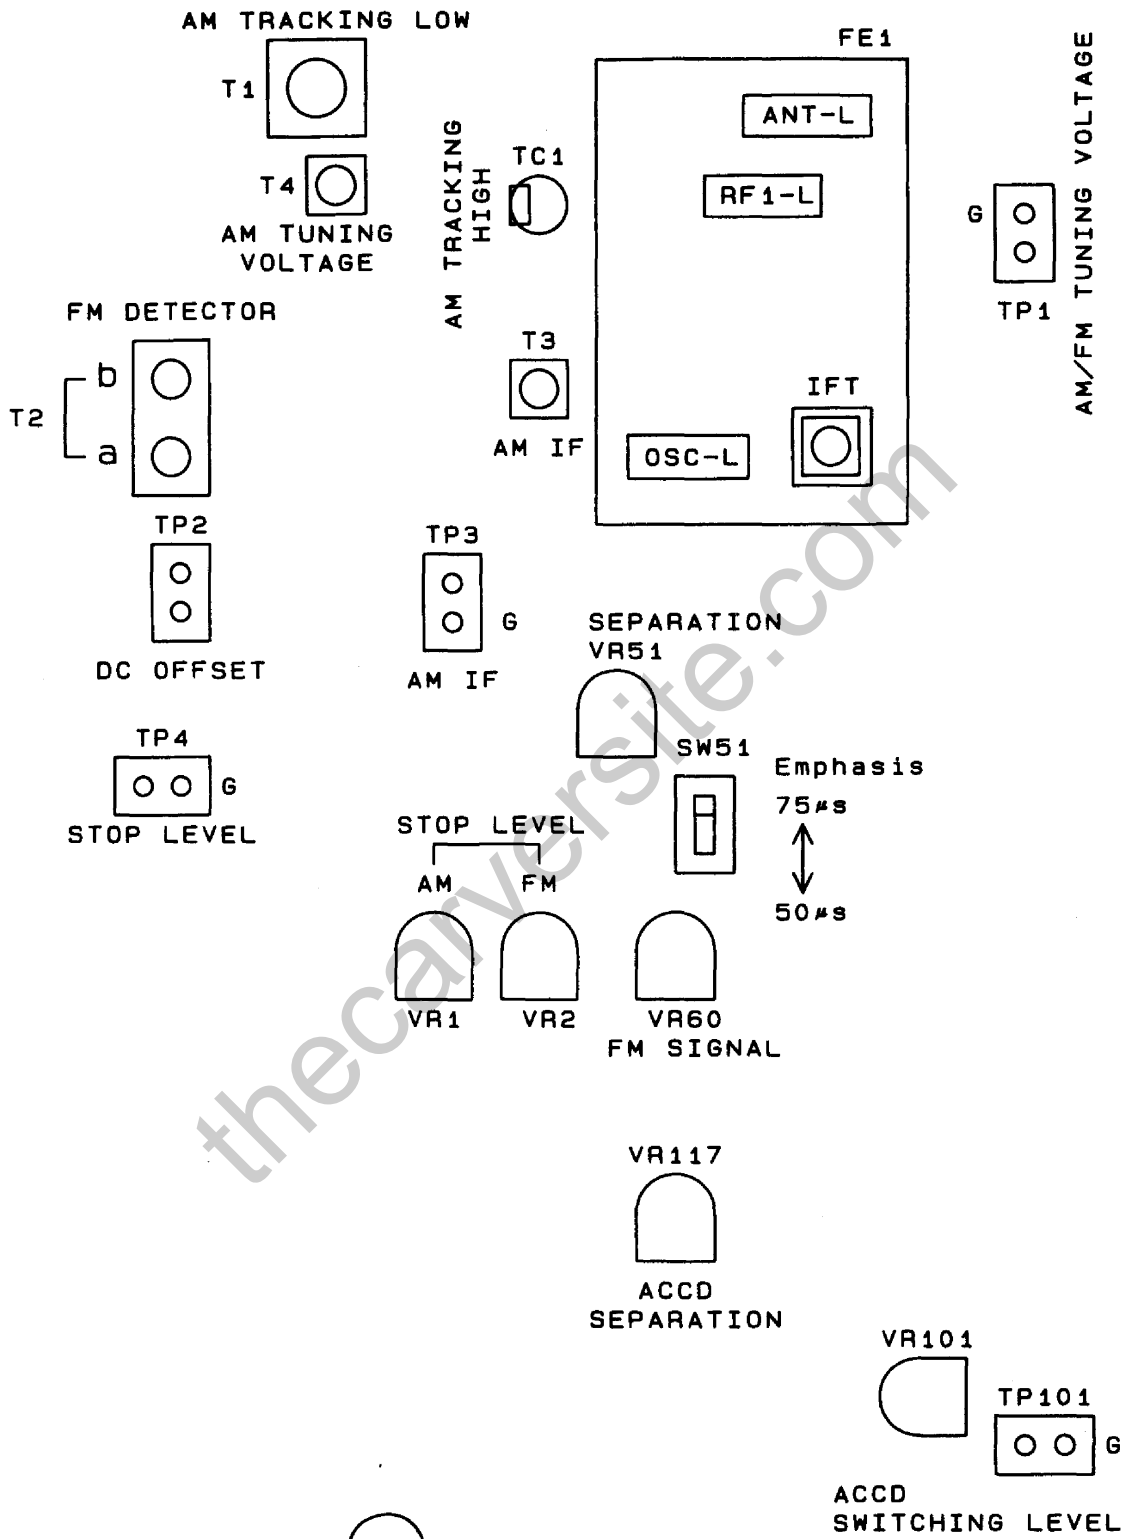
AM TRACKING LOW

T1

T4

AM TUNING VOLTAGE

AM TRACKING HIGH

TC1

FE1

ANT-L

RF1-L

G

TP1

AM/FM TUNING VOLTAGE

FM DETECTOR

T2

b

a

T3

AM IF

IFT

OSC-L

TP2

DC OFFSET

TP3

G

AM IF

SEPARATION VR51

TP4

G

STOP LEVEL

SW51

Emphasis

75µs

50µs

STOP LEVEL

AM

FM

VR1

VR2

VR60

FM SIGNAL

VR117

ACCD SEPARATION

VR101

TP101

G

ACCD SWITCHING LEVEL

thecarversite.com